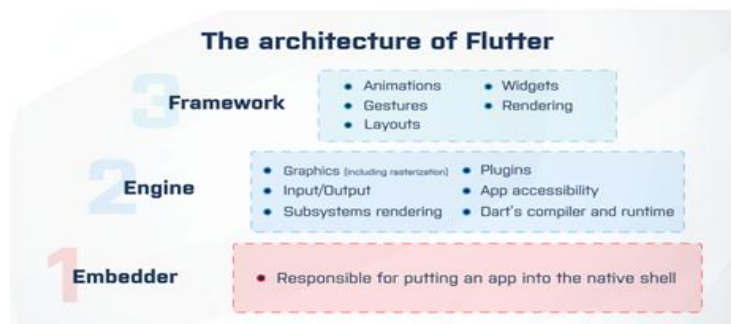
The architecture of Flutter

3 Framework

- Animations
- Gestures
- Layouts
- Widgets
- Rendering

2 Engine

- Graphics (including rasterization)
- Input/Output
- Subsystems rendering
- Plugins
- App accessibility
- Dart's compiler and runtime

1 Embedder

- Responsible for putting an app into the native shell